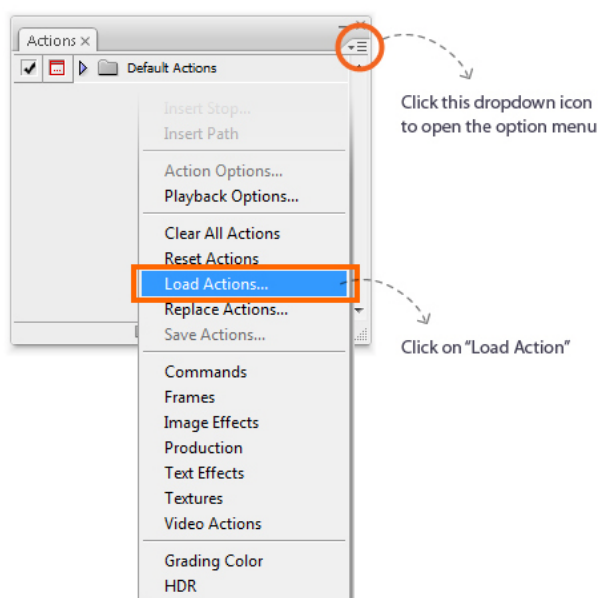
Actions ×

Default Actions

Click this dropdown icon to open the option menu

Insert Stop...
Insert Path

Action Options...
Playback Options...

Clear All Actions
Reset Actions
Load Actions...
Replace Actions...
Save Actions...

Click on "Load Action"

Commands
Frames
Image Effects
Production
Text Effects
Textures
Video Actions

Grading Color
HDR